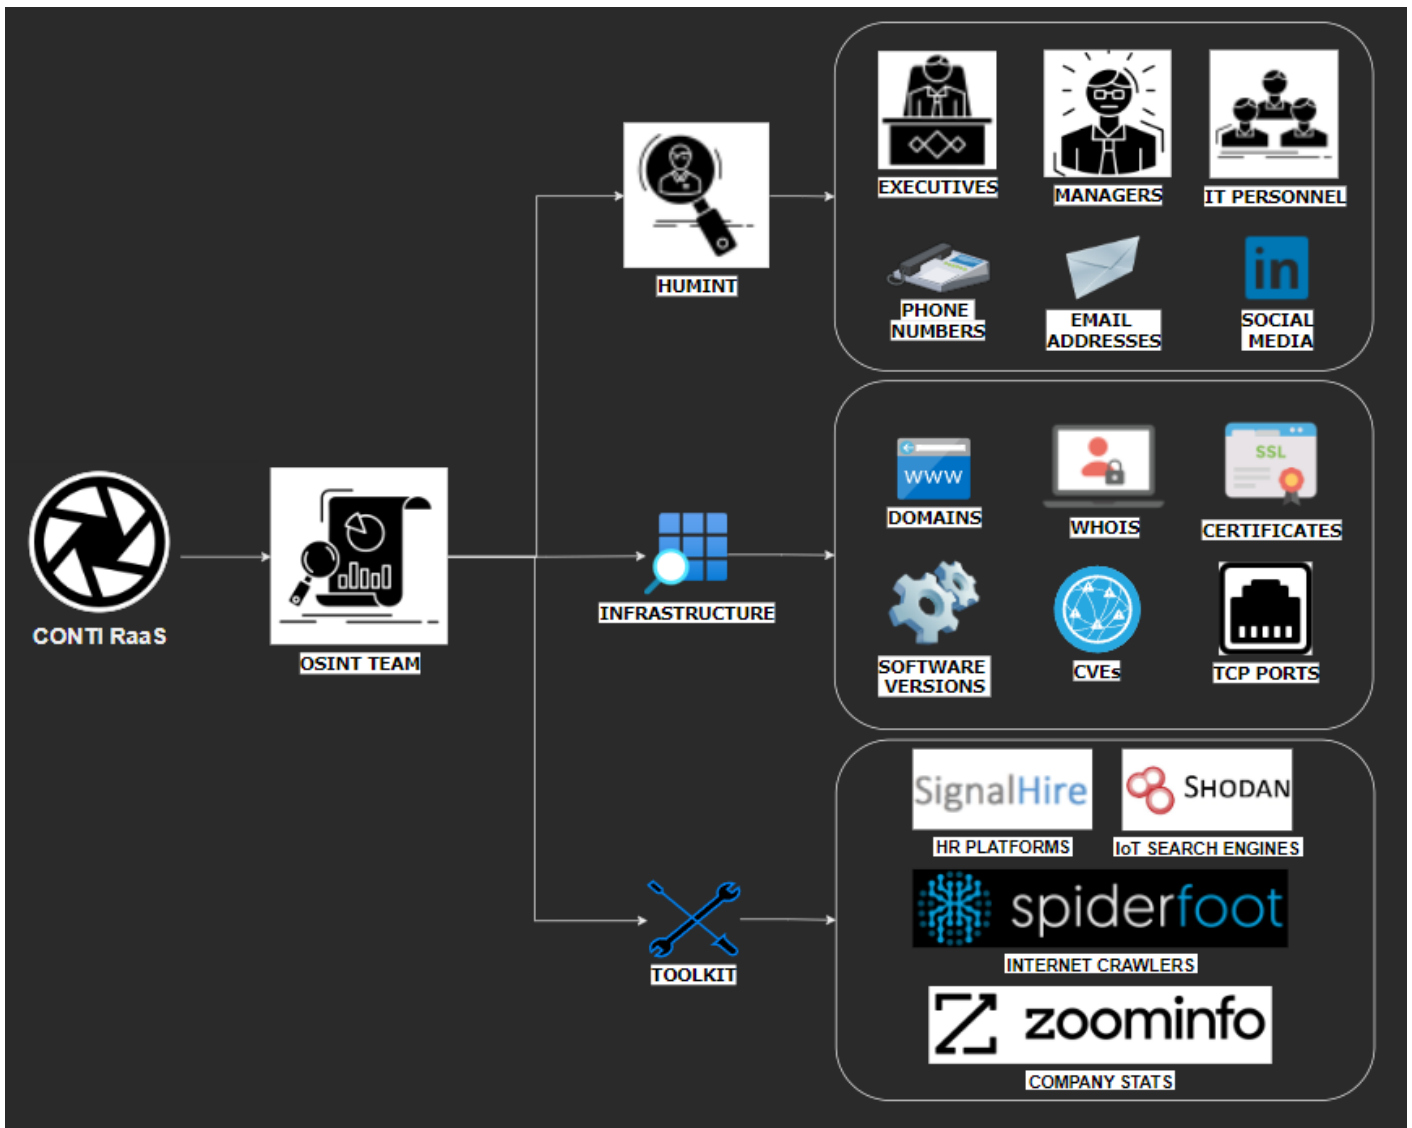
CONTI RaaS

OSINT TEAM

HUMINT

INFRASTRUCTURE

TOOLKIT

EXECUTIVES

MANAGERS

IT PERSONNEL

PHONE NUMBERS

EMAIL ADDRESSES

in

SOCIAL MEDIA

WWW

DOMAINS

WHOIS

SSL

CERTIFICATES

SOFTWARE VERSIONS

CVEs

TCP PORTS

SignalHire

HR PLATFORMS

SHODAN

IoT SEARCH ENGINES

spiderfoot

INTERNET CRAWLERS

zoominfo

COMPANY STATS